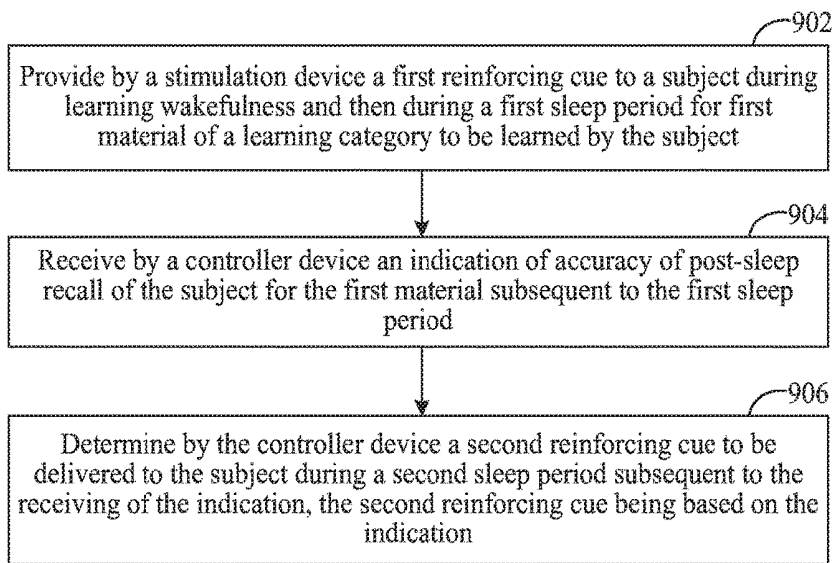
902

Provide by a stimulation device a first reinforcing cue to a subject during learning wakefulness and then during a first sleep period for first material of a learning category to be learned by the subject

904

Receive by a controller device an indication of accuracy of post-sleep recall of the subject for the first material subsequent to the first sleep period

906

Determine by the controller device a second reinforcing cue to be delivered to the subject during a second sleep period subsequent to the receiving of the indication, the second reinforcing cue being based on the indication